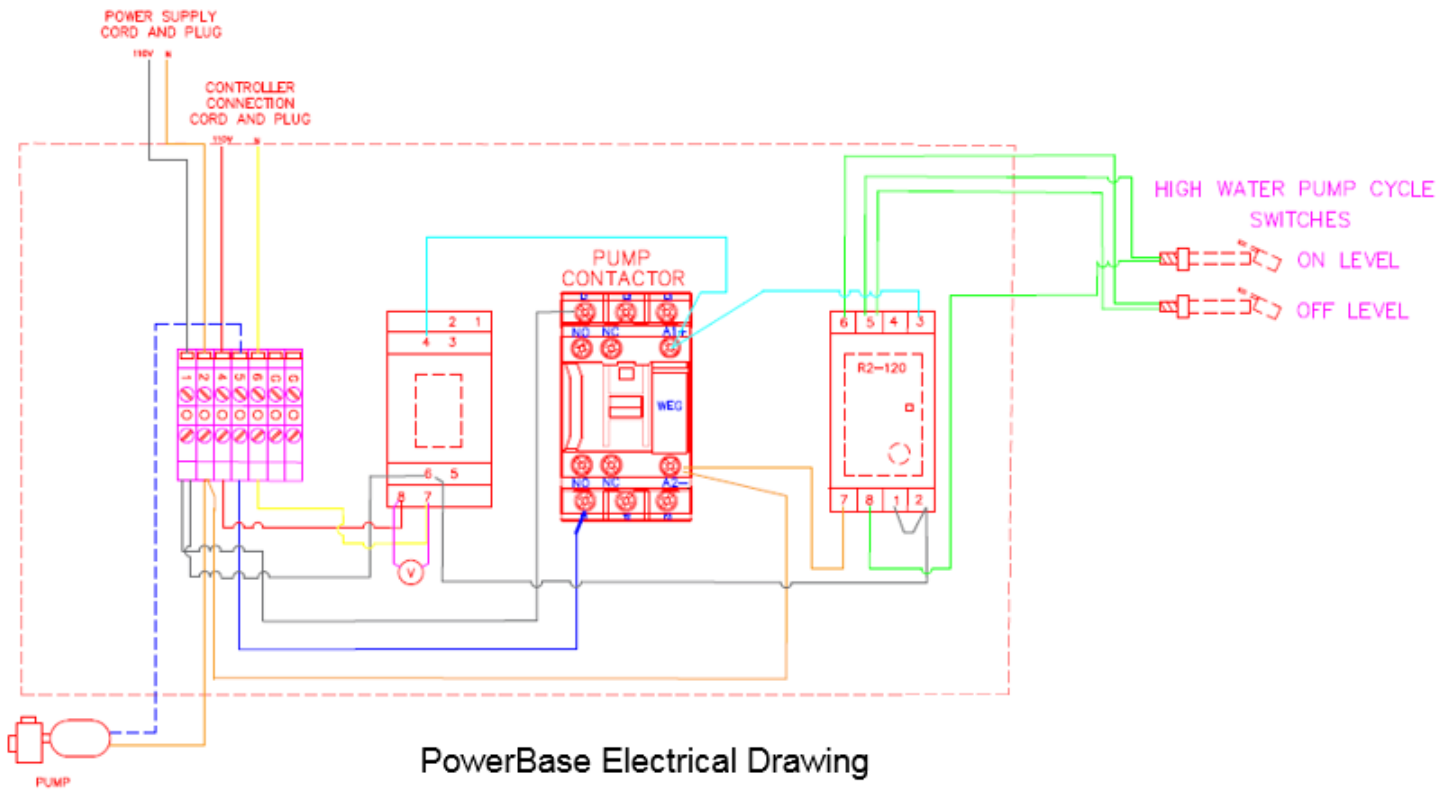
POWER SUPPLY CORD AND PLUG

110V N

CONTROLLER CONNECTION CORD AND PLUG

110V N

HIGH WATER PUMP CYCLE SWITCHES

ON LEVEL

OFF LEVEL

PUMP CONTACTOR

2 1
4 3

6 5
8 7

V

NO NC A1+

WEG

NO NC A2−

6 5 4 3

R2−120

7 8 1 2

1 2 4 5 6 C C

PUMP

PowerBase Electrical Drawing